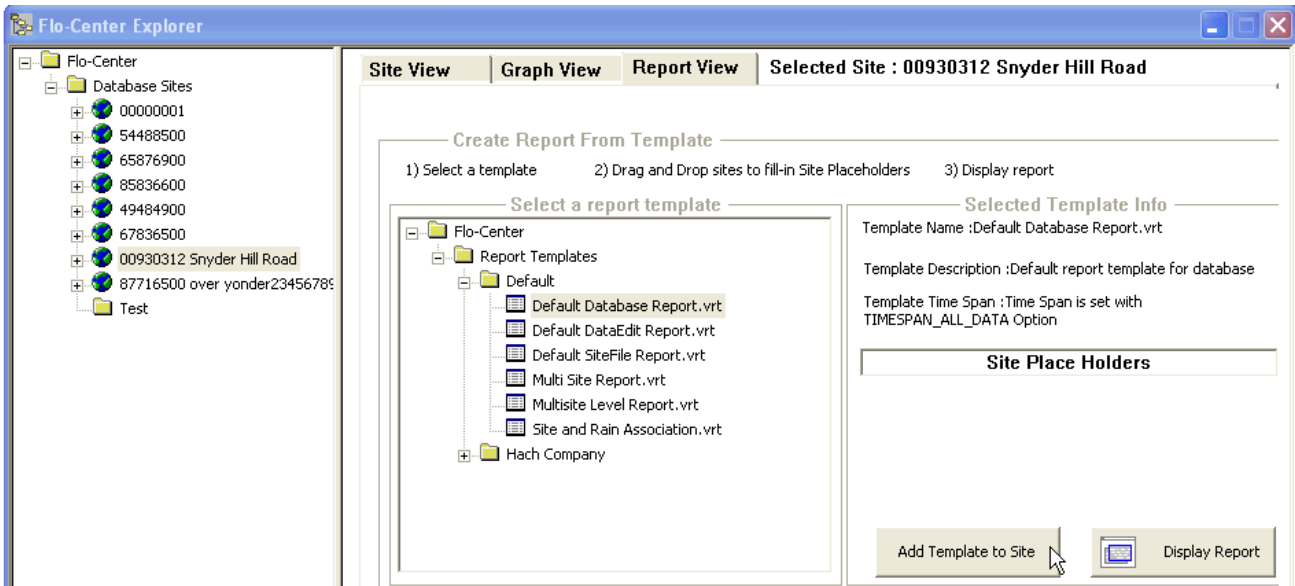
Flo-Center Explorer

Flo-Center
Database Sites
00000001
54488500
65876900
85836600
49484900
67836500
00930312 Snyder Hill Road
87716500 over yonder23456789
Test

Site View | Graph View | Report View | Selected Site : 00930312 Snyder Hill Road

Create Report From Template
1) Select a template 2) Drag and Drop sites to fill-in Site Placeholders 3) Display report

Select a report template
Flo-Center
Report Templates
Default
Default Database Report.vrt
Default DataEdit Report.vrt
Default SiteFile Report.vrt
Multi Site Report.vrt
Multisite Level Report.vrt
Site and Rain Association.vrt
Hach Company

Selected Template Info
Template Name :Default Database Report.vrt

Template Description :Default report template for database

Template Time Span :Time Span is set with TIMESPAN_ALL_DATA Option

Site Place Holders

Add Template to Site

Display Report